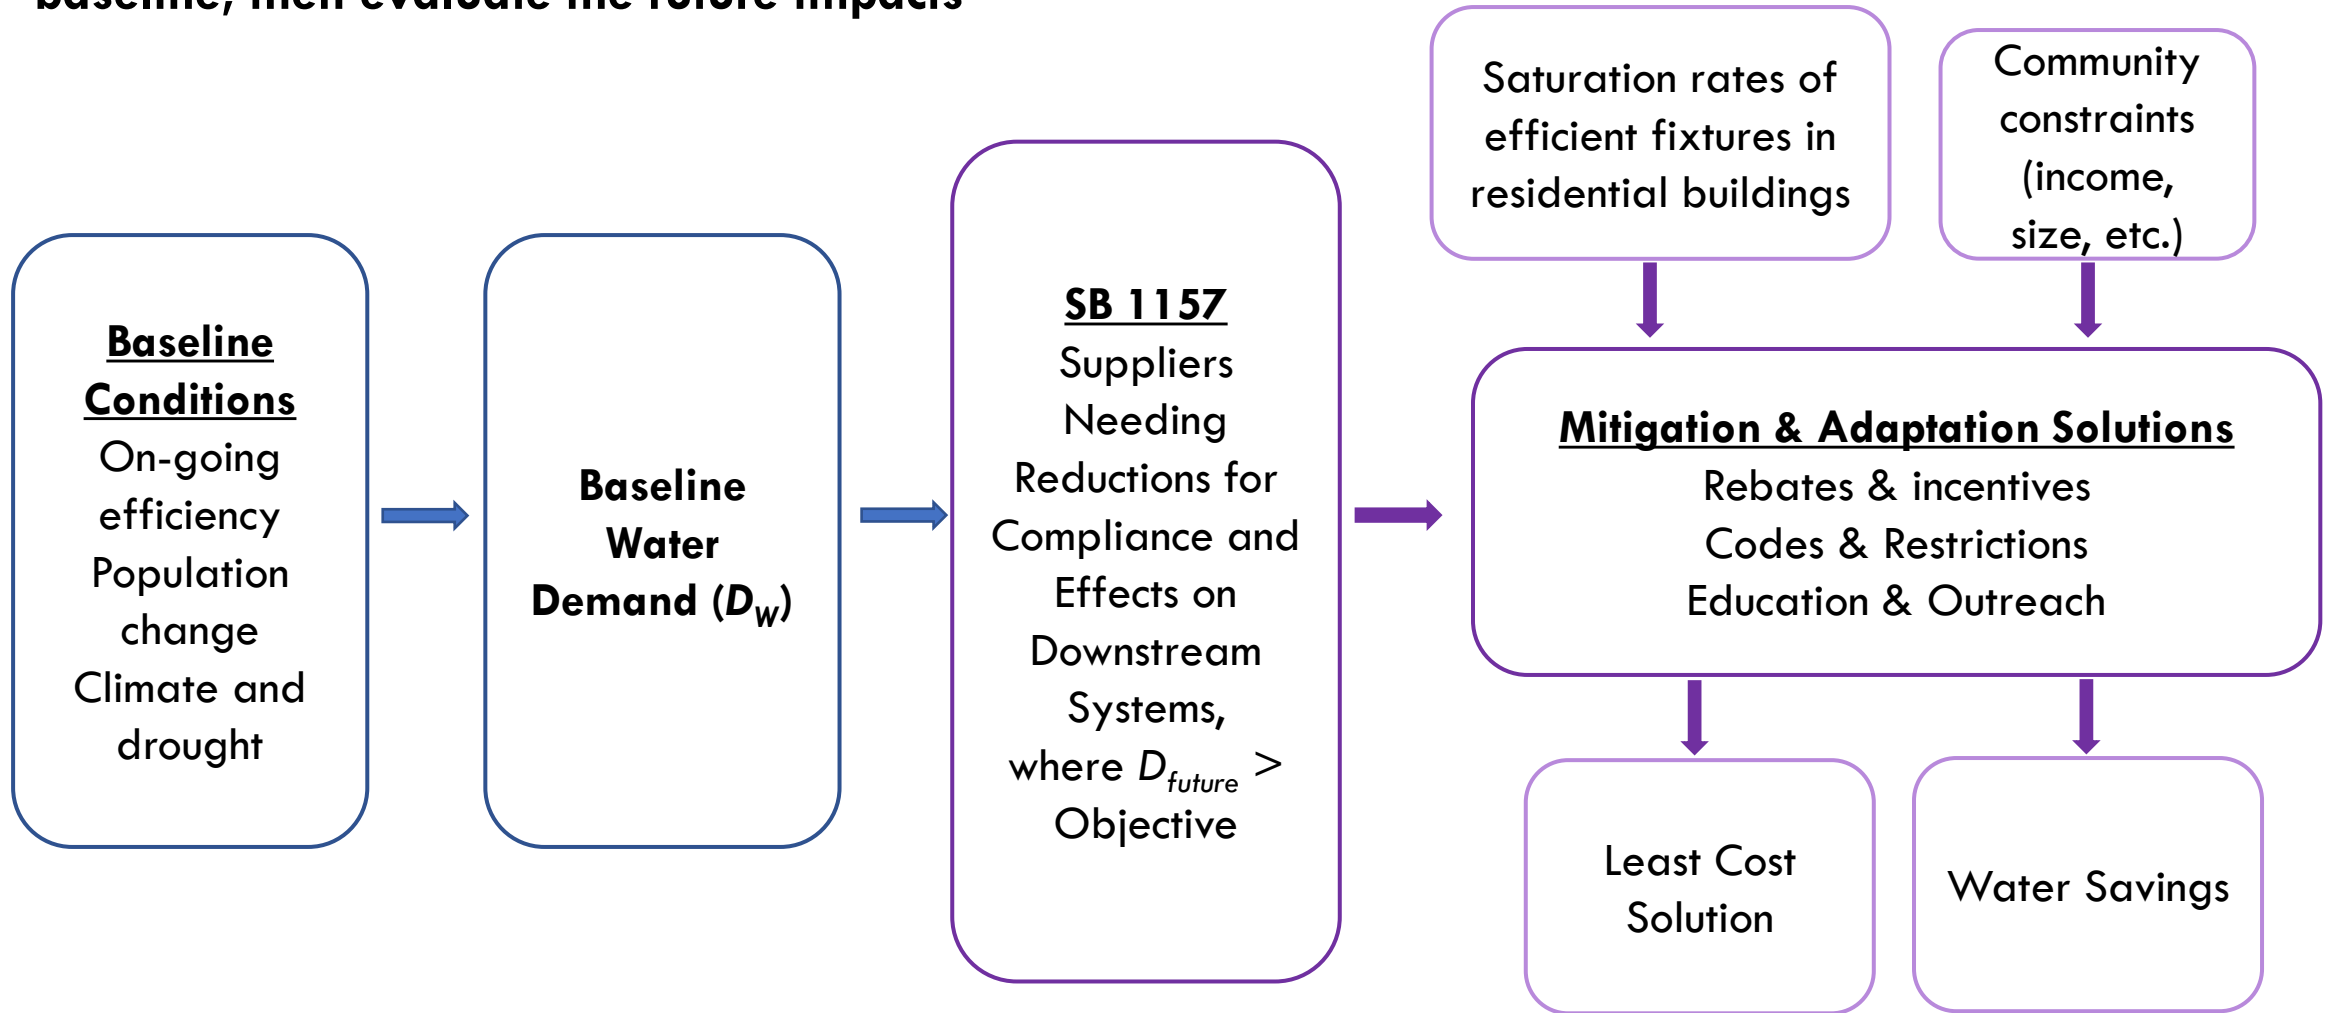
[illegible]

Baseline Conditions
On-going efficiency
Population change
Climate and drought

Baseline Water Demand ($D_W$)

SB 1157
Suppliers Needing Reductions for Compliance and Effects on Downstream Systems, where $D_{future}$ > Objective

Saturation rates of efficient fixtures in residential buildings

Community constraints (income, size, etc.)

Mitigation & Adaptation Solutions
Rebates & incentives
Codes & Restrictions
Education & Outreach

Least Cost Solution

Water Savings